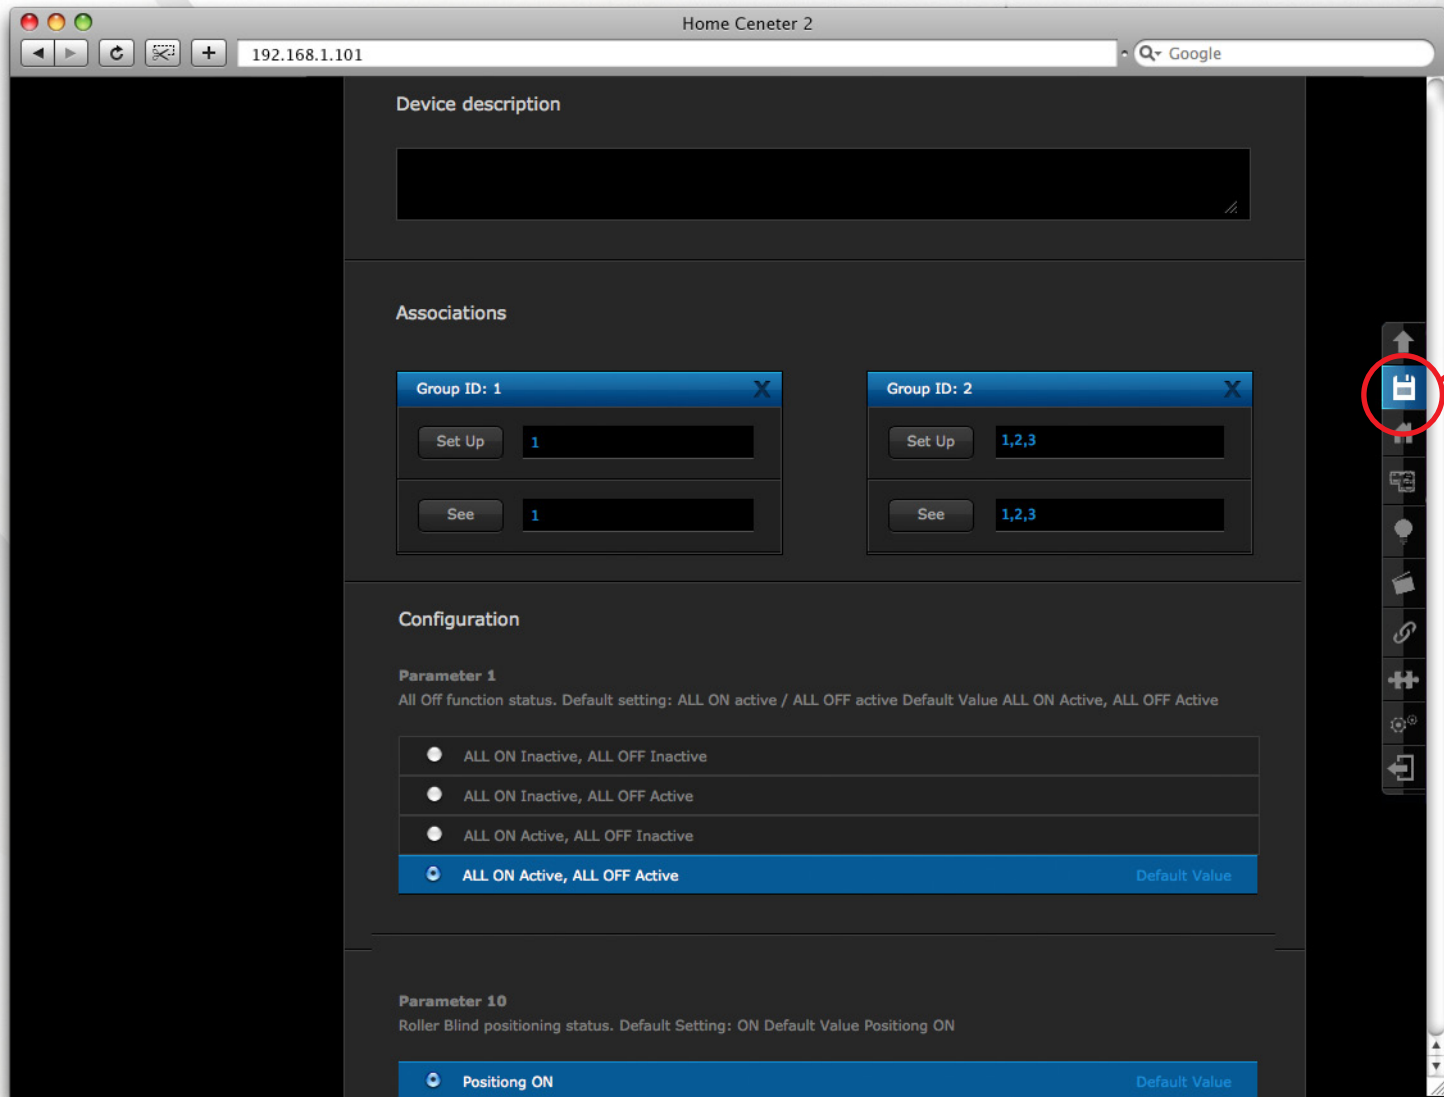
Home Ceneter 2

192.168.1.101

Google

Device description

Associations

Group ID: 1

X

Set Up 1

See 1

Group ID: 2

X

Set Up 1,2,3

See 1,2,3

Configuration

Parameter 1

All Off function status. Default setting: ALL ON active / ALL OFF active Default Value ALL ON Active, ALL OFF Active

ALL ON Inactive, ALL OFF Inactive

ALL ON Inactive, ALL OFF Active

ALL ON Active, ALL OFF Inactive

ALL ON Active, ALL OFF Active Default Value

Parameter 10

Roller Blind positioning status. Default Setting: ON Default Value Positiong ON

Positiong ON Default Value